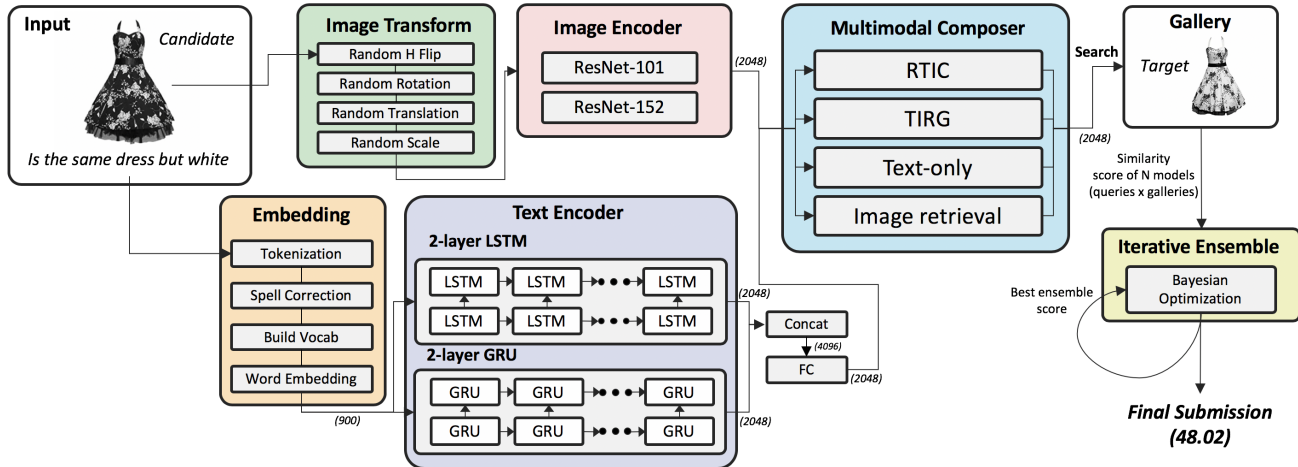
Input

Candidate

Is the same dress but white

Image Transform

Random H Flip

Random Rotation

Random Translation

Random Scale

Image Encoder

ResNet-101

ResNet-152

(2048)

Multimodal Composer

RTIC

TIRG

Text-only

Image retrieval

Search

Gallery

Target

(2048)

Similarity score of N models (queries x galleries)

Iterative Ensemble

Bayesian Optimization

Best ensemble score

Final Submission (48.02)

Embedding

Tokenization

Spell Correction

Build Vocab

Word Embedding

(900)

Text Encoder

2-layer LSTM

LSTM LSTM LSTM

LSTM LSTM LSTM

(2048)

2-layer GRU

GRU GRU GRU

GRU GRU GRU

(2048)

Concat

(4096)

FC

(2048)